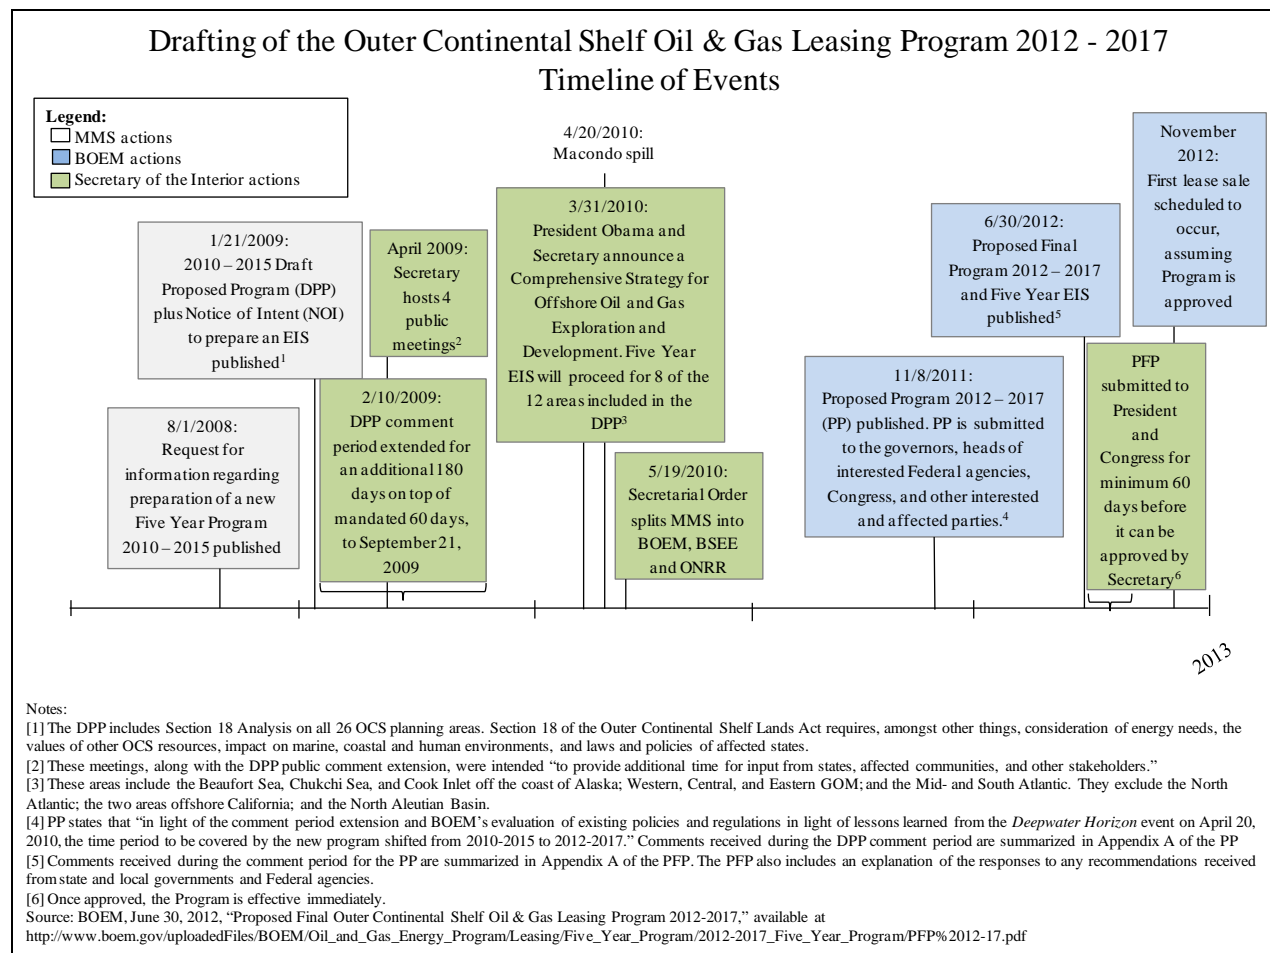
Drafting of the Outer Continental Shelf Oil & Gas Leasing Program 2012 - 2017
Timeline of Events

Legend:
MMS actions
BOEM actions
Secretary of the Interior actions

4/20/2010: Macondo spill

November 2012: First lease sale scheduled to occur, assuming Program is approved

1/21/2009: 2010 – 2015 Draft Proposed Program (DPP) plus Notice of Intent (NOI) to prepare an EIS published$^1$

April 2009: Secretary hosts 4 public meetings$^2$

3/31/2010: President Obama and Secretary announce a Comprehensive Strategy for Offshore Oil and Gas Exploration and Development. Five Year EIS will proceed for 8 of the 12 areas included in the DPP$^3$

6/30/2012: Proposed Final Program 2012 – 2017 and Five Year EIS published$^5$

PFP submitted to President and Congress for minimum 60 days before it can be approved by Secretary$^6$

8/1/2008: Request for information regarding preparation of a new Five Year Program 2010 – 2015 published

2/10/2009: DPP comment period extended for an additional 180 days on top of mandated 60 days, to September 21, 2009

5/19/2010: Secretarial Order splits MMS into BOEM, BSEE and ONRR

11/8/2011: Proposed Program 2012 – 2017 (PP) published. PP is submitted to the governors, heads of interested Federal agencies, Congress, and other interested and affected parties.$^4$

2013

Notes:
[1] The DPP includes Section 18 Analysis on all 26 OCS planning areas. Section 18 of the Outer Continental Shelf Lands Act requires, amongst other things, consideration of energy needs, the values of other OCS resources, impact on marine, coastal and human environments, and laws and policies of affected states.
[2] These meetings, along with the DPP public comment extension, were intended “to provide additional time for input from states, affected communities, and other stakeholders.”
[3] These areas include the Beaufort Sea, Chukchi Sea, and Cook Inlet off the coast of Alaska; Western, Central, and Eastern GOM; and the Mid- and South Atlantic. They exclude the North Atlantic; the two areas offshore California; and the North Aleutian Basin.
[4] PP states that “in light of the comment period extension and BOEM’s evaluation of existing policies and regulations in light of lessons learned from the Deepwater Horizon event on April 20, 2010, the time period to be covered by the new program shifted from 2010-2015 to 2012-2017.” Comments received during the DPP comment period are summarized in Appendix A of the PP
[5] Comments received during the comment period for the PP are summarized in Appendix A of the PFP. The PFP also includes an explanation of the responses to any recommendations received from state and local governments and Federal agencies.
[6] Once approved, the Program is effective immediately.
Source: BOEM, June 30, 2012, “Proposed Final Outer Continental Shelf Oil & Gas Leasing Program 2012-2017,” available at http://www.boem.gov/uploadedFiles/BOEM/Oil_and_Gas_Energy_Program/Leasing/Five_Year_Program/2012-2017_Five_Year_Program/PFP%2012-17.pdf